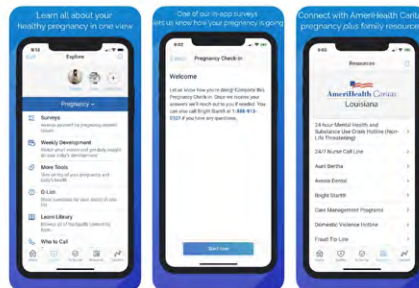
Learn all about your healthy pregnancy in one view

9:41
Explore
Pregnancy
Surveys
Weekly Development
More Tools
D-Lite
Learn Library
Who to Call

One of our in-app surveys lets us know how your pregnancy is going

9:41
Pregnancy Check-in
Welcome
Let us know how you're doing! Complete the Pregnancy Check-in. Once we receive your answers we'll reach out to you if needed. You can also call Bright Start® at 1-888-913-0327 if you have any questions.
Start now

Connect with AmeriHealth Caritas pregnancy plus family resources

9:41
Resources
AmeriHealth Caritas
Louisiana
24-hour Mental Health and Substance Use Crisis Hotline (Non-Life Threatening)
24/7 Nurse Call Line
Aunt Bertha
Avesis Dental
Bright Start®
Care Management Programs
Domestic Violence Hotline
Fraud Tip Line